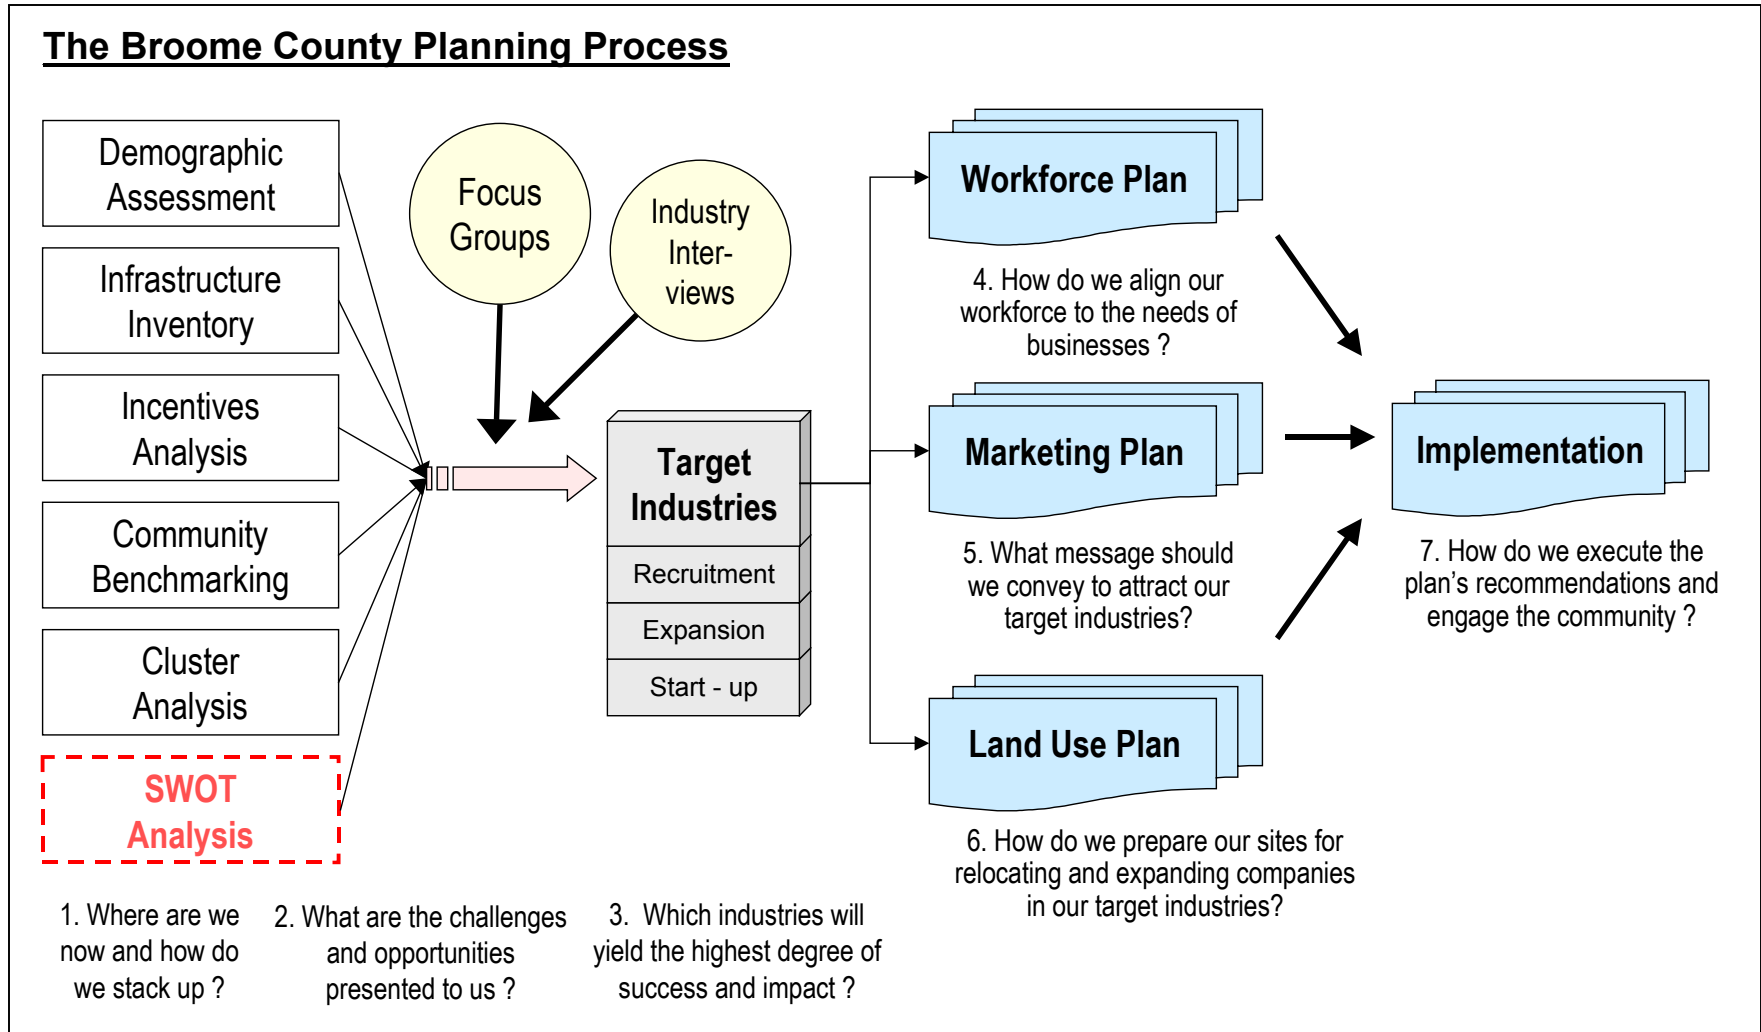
The Broome County Planning Process

Demographic Assessment

Infrastructure Inventory

Incentives Analysis

Community Benchmarking

Cluster Analysis

SWOT Analysis

Focus Groups

Industry Inter-views

Target Industries

Recruitment

Expansion

Start - up

Workforce Plan

4. How do we align our workforce to the needs of businesses ?

Marketing Plan

5. What message should we convey to attract our target industries?

Land Use Plan

6. How do we prepare our sites for relocating and expanding companies in our target industries?

Implementation

7. How do we execute the plan's recommendations and engage the community ?

1. Where are we now and how do we stack up ?

2. What are the challenges and opportunities presented to us ?

3. Which industries will yield the highest degree of success and impact ?